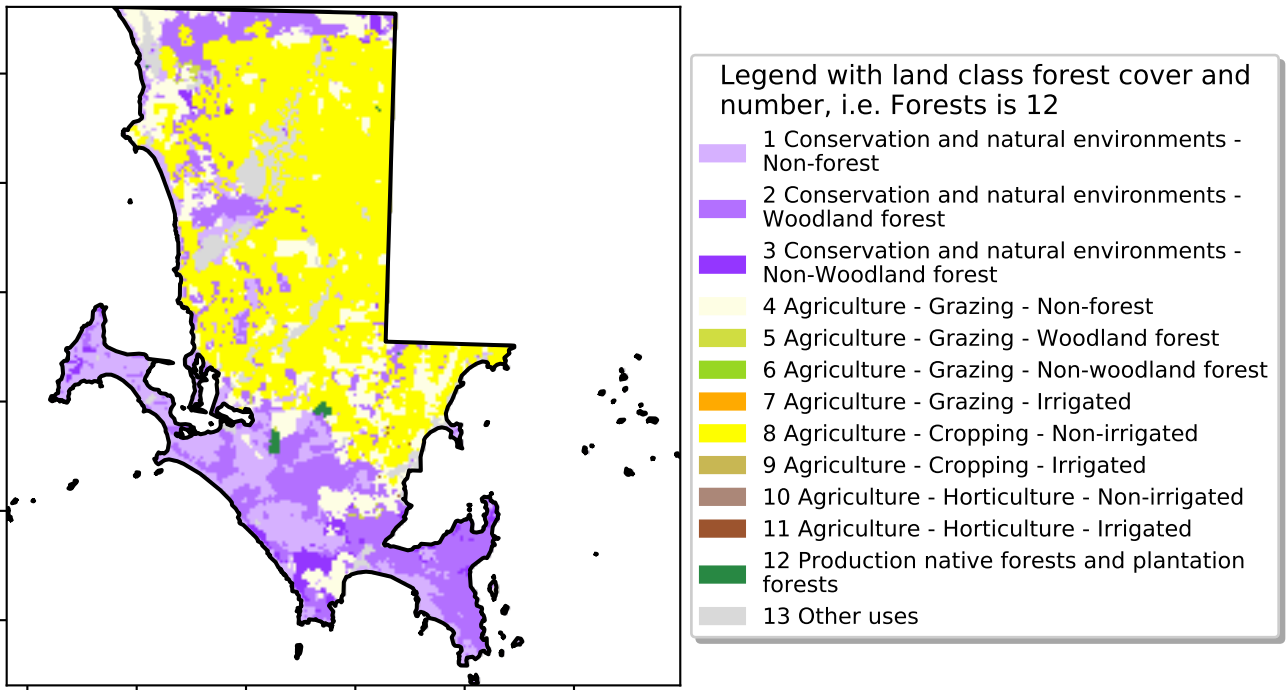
Legend with land class forest cover and number, i.e. Forests is 12

1 Conservation and natural environments - Non-forest
2 Conservation and natural environments - Woodland forest
3 Conservation and natural environments - Non-Woodland forest
4 Agriculture - Grazing - Non-forest
5 Agriculture - Grazing - Woodland forest
6 Agriculture - Grazing - Non-woodland forest
7 Agriculture - Grazing - Irrigated
8 Agriculture - Cropping - Non-irrigated
9 Agriculture - Cropping - Irrigated
10 Agriculture - Horticulture - Non-irrigated
11 Agriculture - Horticulture - Irrigated
12 Production native forests and plantation forests
13 Other uses